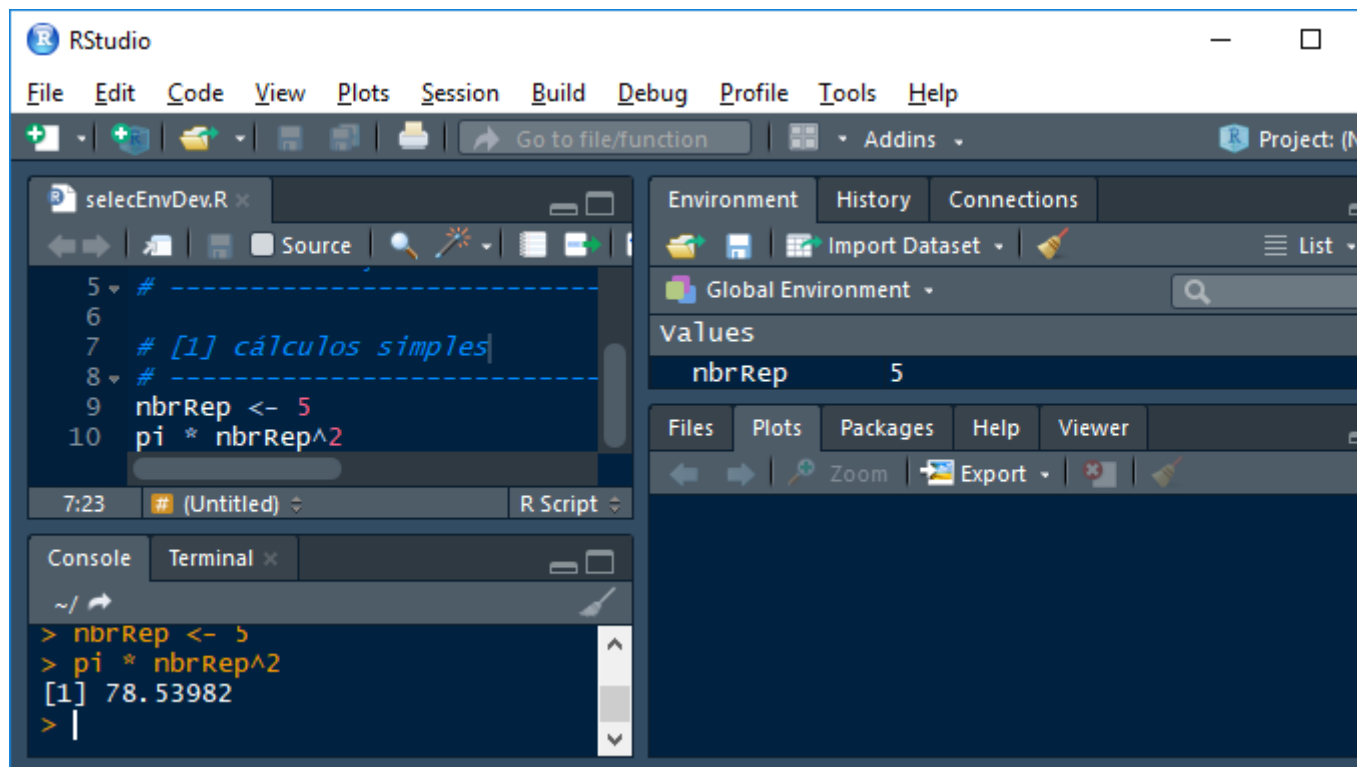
RStudio

File Edit Code View Plots Session Build Debug Profile Tools Help

Go to file/function   Addins   Project: (N

selecEnvDev.R

Source

5 # ----------------------------
6
7 # [1] cálculos simples
8 # ----------------------------
9 nbrRep <- 5
10 pi * nbrRep^2

7:23   (Untitled)   R Script

Console   Terminal

~/

> nbrRep <- 5
> pi * nbrRep^2
[1] 78.53982
>

Environment   History   Connections

Import Dataset   List

Global Environment

Values
nbrRep   5

Files   Plots   Packages   Help   Viewer

Zoom   Export